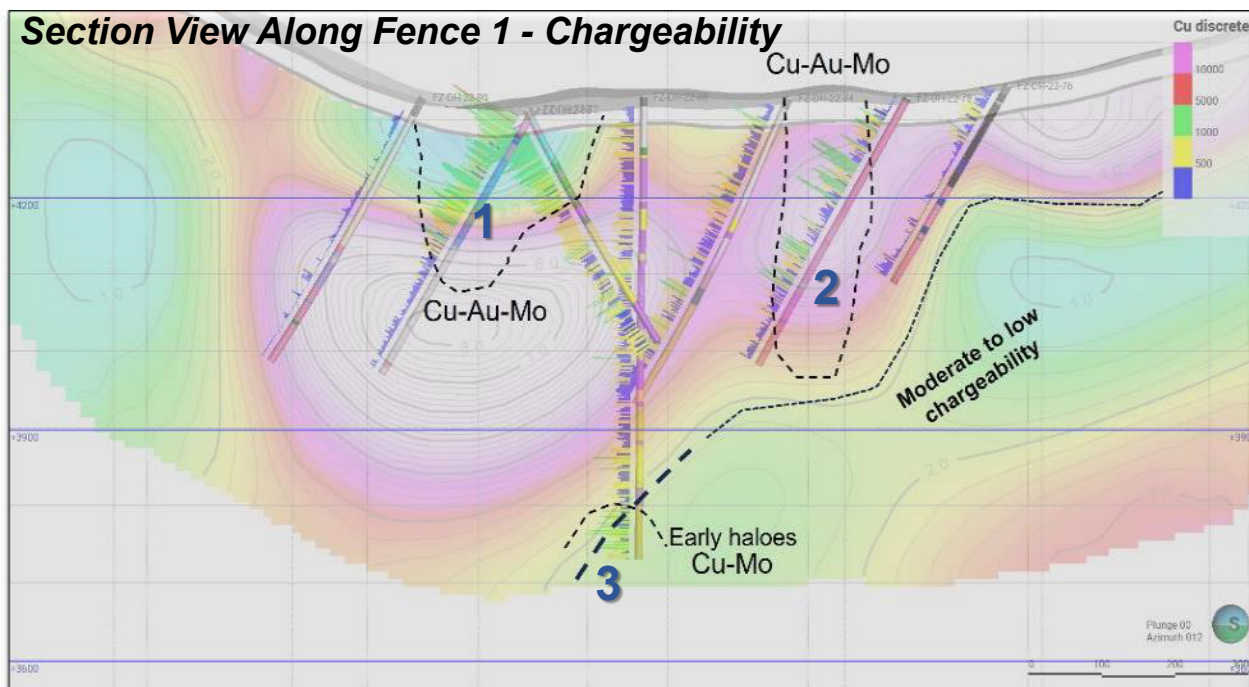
Section View Along Fence 1 - Chargeability

Cu discrete
10000
5000
1000
500

Cu-Au-Mo

FZ-DH-22-80
FZ-DH-22-77
FZ-DH-22-76

+4200

1

Cu-Au-Mo

2

Moderate to low chargeability

+3900

Early haloes
Cu-Mo

3

Plunge 00
Azimuth 012

S

+3600

0
100
200